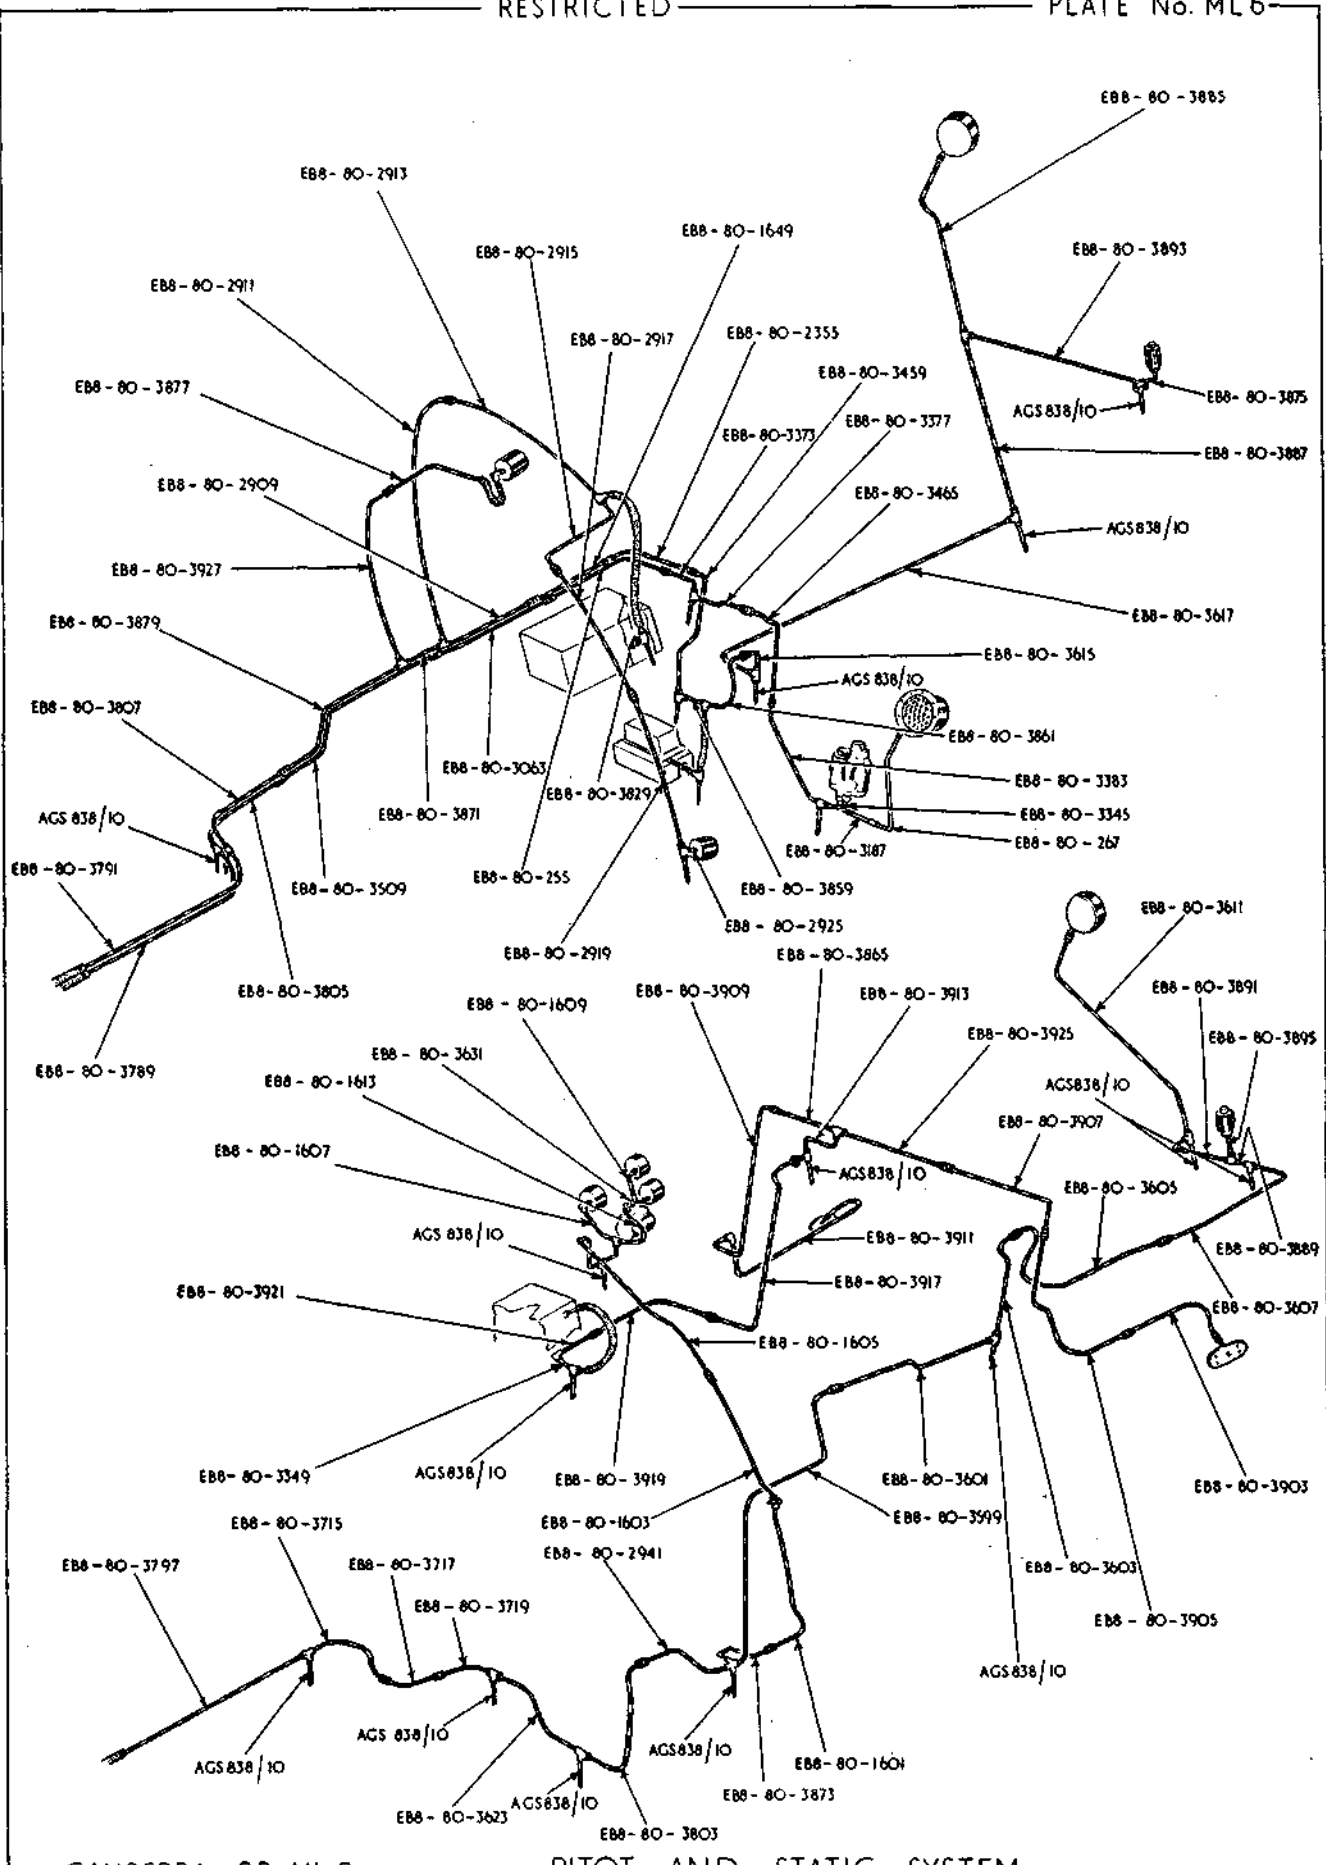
RESTRICTED

PLATE No. ML6

EB8-80-3885
EB8-80-2913
EB8-80-1649
EB8-80-2915
EB8-80-3893
EB8-80-2911
EB8-80-2917
EB8-80-2355
EB8-80-3459
EB8-80-3877
EB8-80-3875
AGS 838/10
EB8-80-3373
EB8-80-3377
EB8-80-3887
EB8-80-2909
EB8-80-3465
AGS 838/10
EB8-80-3927
EB8-80-3617
EB8-80-3879
EB8-80-3615
AGS 838/10
EB8-80-3807
EB8-80-3861
EB8-80-3063
EB8-80-3383
AGS 838/10
EB8-80-3871
EB8-80-3829
EB8-80-3345
EB8-80-267
EB8-80-3187
EB8-80-3791
EB8-80-3509
EB8-80-255
EB8-80-3859
EB8-80-2925
EB8-80-3611
EB8-80-2919
EB8-80-3865
EB8-80-3805
EB8-80-3909
EB8-80-3913
EB8-80-3891
EB8-80-1609
EB8-80-3925
EB8-80-3895
EB8-80-3789
EB8-80-3631
EB8-80-1613
AGS838/10
EB8-80-3907
EB8-80-1607
AGS838/10
EB8-80-3605
AGS 838/10
EB8-80-3911
EB8-80-3889
EB8-80-3917
EB8-80-3921
EB8-80-3607
EB8-80-1605
EB8-80-3349
AGS838/10
EB8-80-3919
EB8-80-3601
EB8-80-3903
EB8-80-1603
EB8-80-3599
EB8-80-3715
EB8-80-3717
EB8-80-2941
EB8-80-3603
EB8-80-3797
EB8-80-3719
EB8-80-3905
AGS838/10
AGS 838/10
AGS838/10
EB8-80-1601
AGS838/10
EB8-80-3623
AGS838/10
EB8-80-3873
EB8-80-3803

CANBERRA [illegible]
PITOT AND STATIC SYSTEM